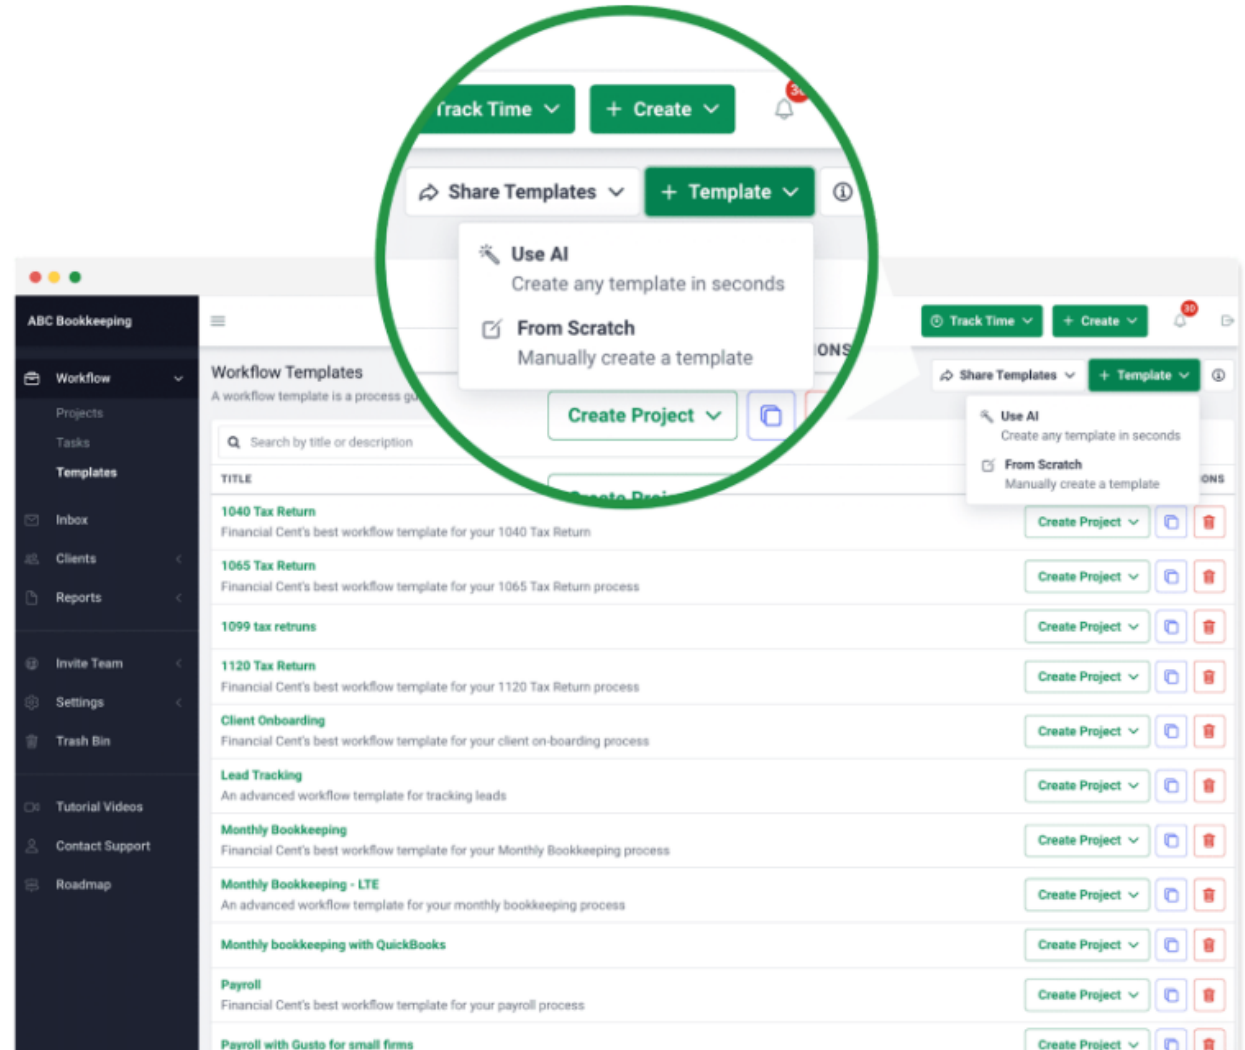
rack Time
+ Create
30
Share Templates
+ Template
Use AI
Create any template in seconds
From Scratch
Manually create a template
ONS
Create Project
Create Proj

ABC Bookkeeping
Workflow
Projects
Tasks
Templates
Inbox
Clients
Reports
Invite Team
Settings
Trash Bin
Tutorial Videos
Contact Support
Roadmap

Track Time
+ Create
30
Workflow Templates
A workflow template is a process gu
Share Templates
+ Template
Use AI
Create any template in seconds
From Scratch
Manually create a template
Search by title or description
TITLE
ONS

| TITLE | |
|---|---|
| 1040 Tax Return<br>Financial Cent's best workflow template for your 1040 Tax Return | Create Project |
| 1065 Tax Return<br>Financial Cent's best workflow template for your 1065 Tax Return process | Create Project |
| 1099 tax retruns | Create Project |
| 1120 Tax Return<br>Financial Cent's best workflow template for your 1120 Tax Return process | Create Project |
| Client Onboarding<br>Financial Cent's best workflow template for your client on-boarding process | Create Project |
| Lead Tracking<br>An advanced workflow template for tracking leads | Create Project |
| Monthly Bookkeeping<br>Financial Cent's best workflow template for your Monthly Bookkeeping process | Create Project |
| Monthly Bookkeeping - LTE<br>An advanced workflow template for your monthly bookkeeping process | Create Project |
| Monthly bookkeeping with QuickBooks | Create Project |
| Payroll<br>Financial Cent's best workflow template for your payroll process | Create Project |
| Payroll with Gusto for small firms | Create Project |